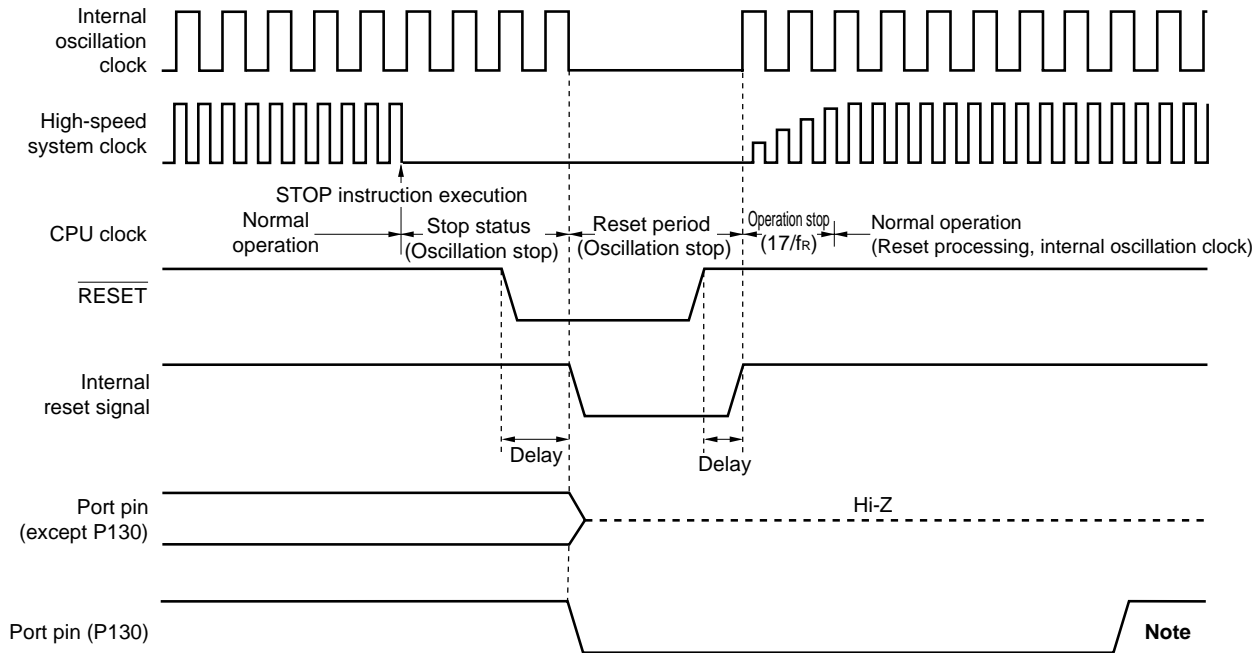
Internal oscillation clock

High-speed system clock

STOP instruction execution

CPU clock

Normal operation

Stop status (Oscillation stop)

Reset period (Oscillation stop)

Operation stop (17/$f_R$)

Normal operation (Reset processing, internal oscillation clock)

$\overline{\text{RESET}}$

Internal reset signal

Delay

Delay

Port pin (except P130)

Hi-Z

Port pin (P130)

Note